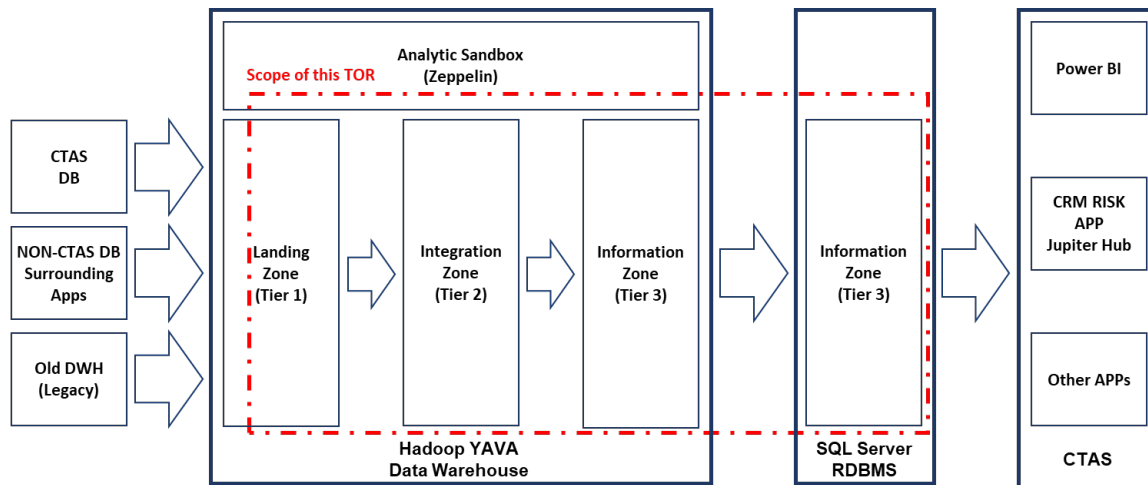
CTAS DB

NON-CTAS DB Surrounding Apps

Old DWH (Legacy)

Analytic Sandbox (Zeppelin)

Scope of this TOR

Landing Zone (Tier 1)

Integration Zone (Tier 2)

Information Zone (Tier 3)

Hadoop YAVA Data Warehouse

Information Zone (Tier 3)

SQL Server RDBMS

Power BI

CRM RISK APP Jupiter Hub

Other APPs

CTAS